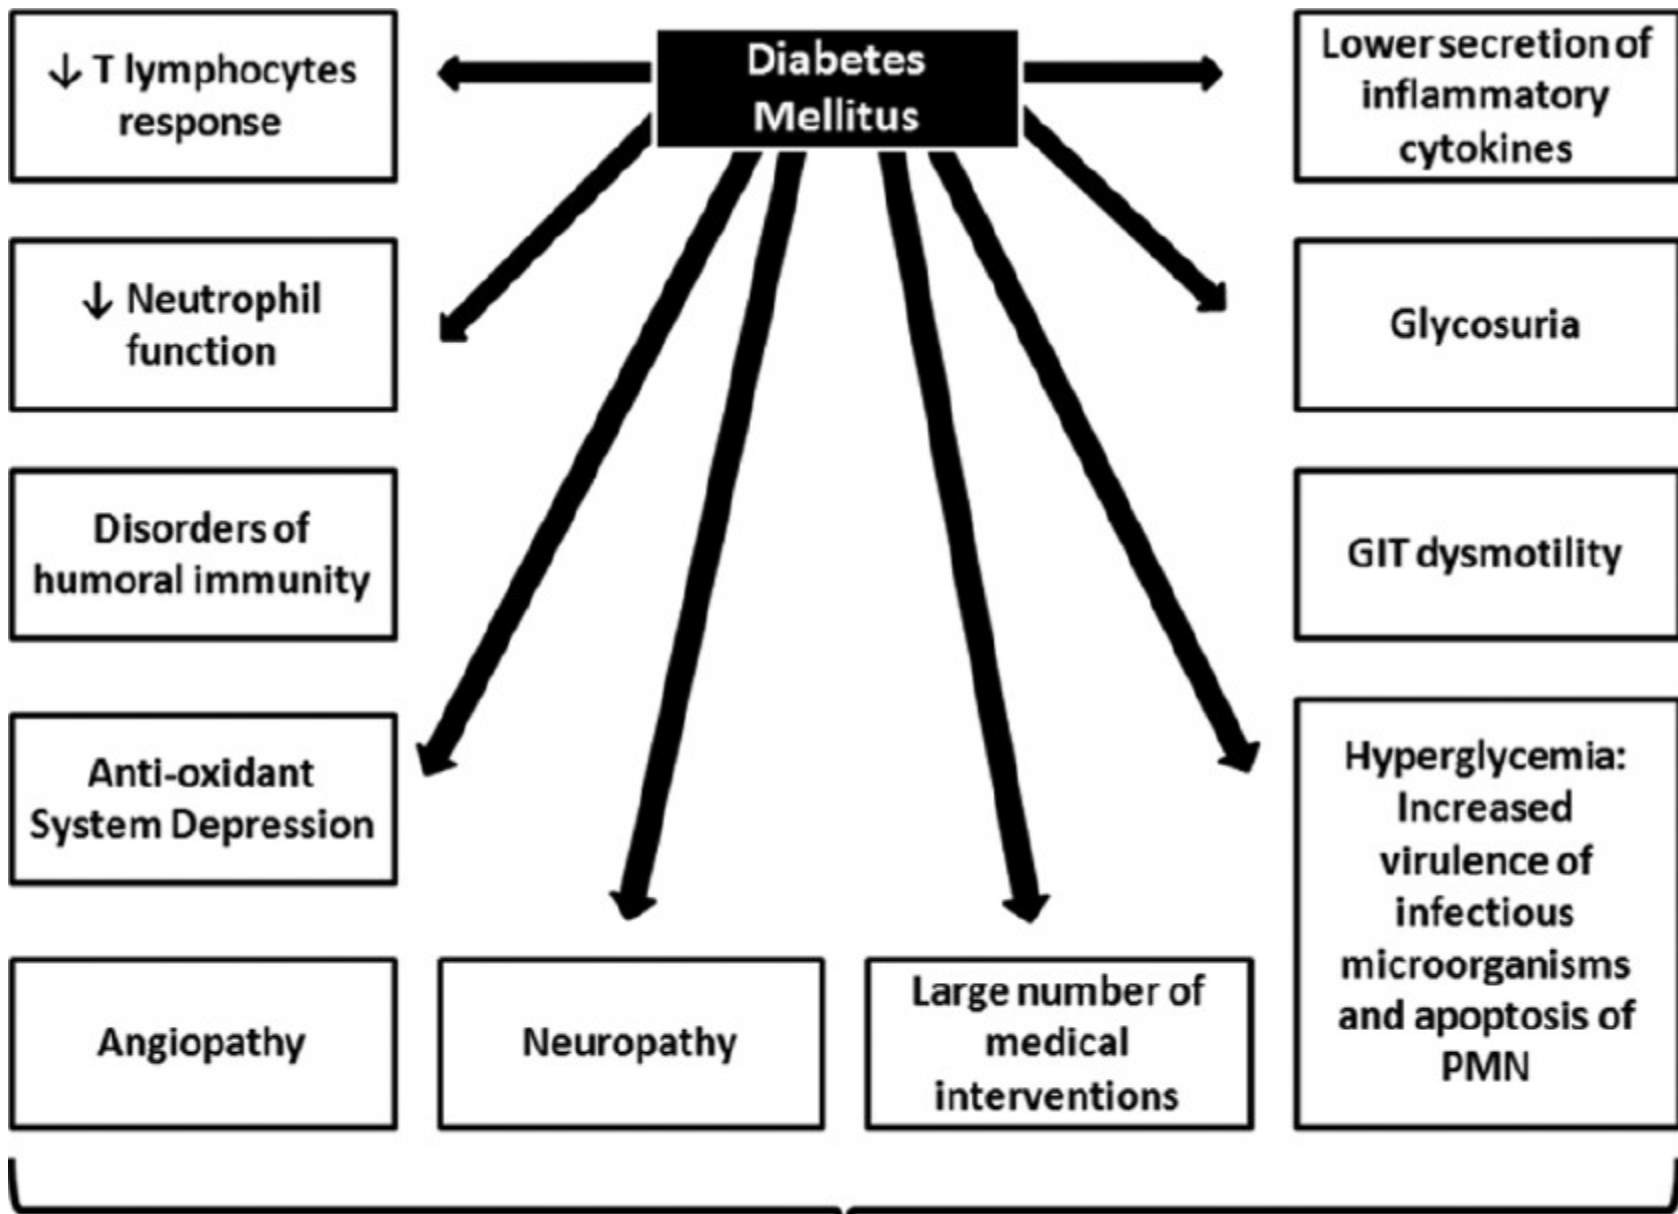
Diabetes Mellitus

↓ T lymphocytes response

Lower secretion of inflammatory cytokines

↓ Neutrophil function

Glycosuria

Disorders of humoral immunity

GIT dysmotility

Anti-oxidant System Depression

Hyperglycemia: Increased virulence of infectious microorganisms and apoptosis of PMN

Angiopathy

Neuropathy

Large number of medical interventions